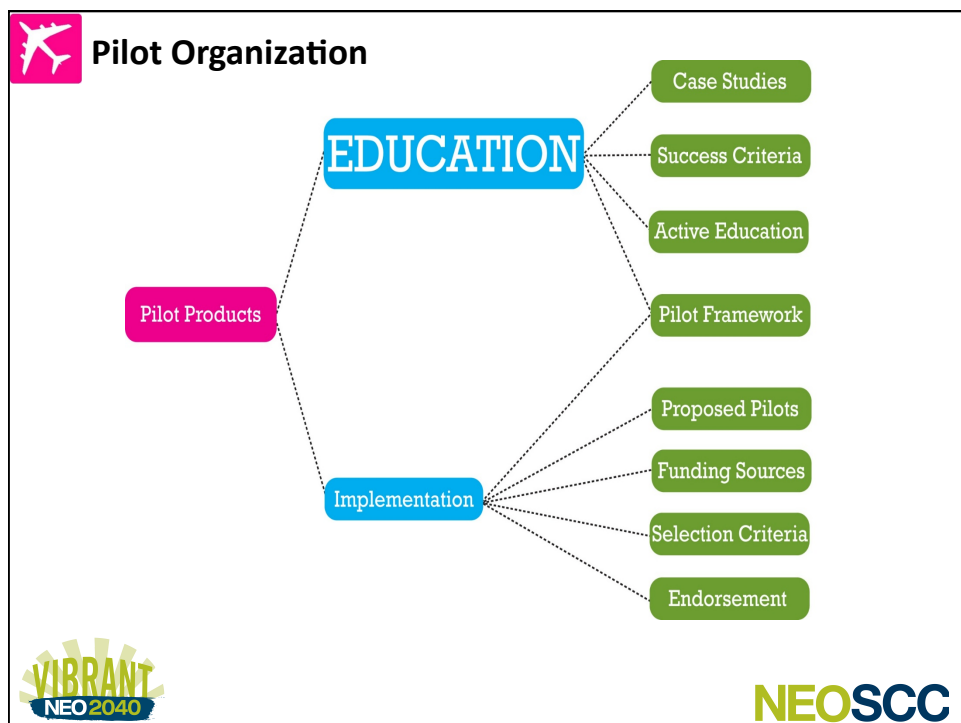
Pilot Organization

Pilot Products

EDUCATION

Case Studies

Success Criteria

Active Education

Pilot Framework

Implementation

Proposed Pilots

Funding Sources

Selection Criteria

Endorsement

VIBRANT NEO 2040

NEOSCC